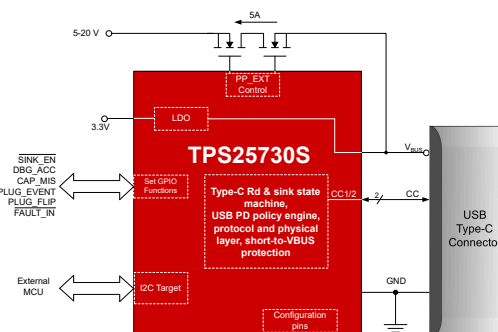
5A

5-20 V

PP_EXT Control

3.3V

LDO

$V_{BUS}$

TPS25730S

$\overline{\text{SINK\_EN}}$
DBG_ACC
CAP_MIS
PLUG_EVENT
PLUG_FLIP
FAULT_IN

Set GPIO Functions

Type-C Rd & sink state machine, USB PD policy engine, protocol and physical layer, short-to-VBUS protection

CC1/2

2

CC

USB Type-C Connector

External MCU

I2C Target

GND

Configuration pins